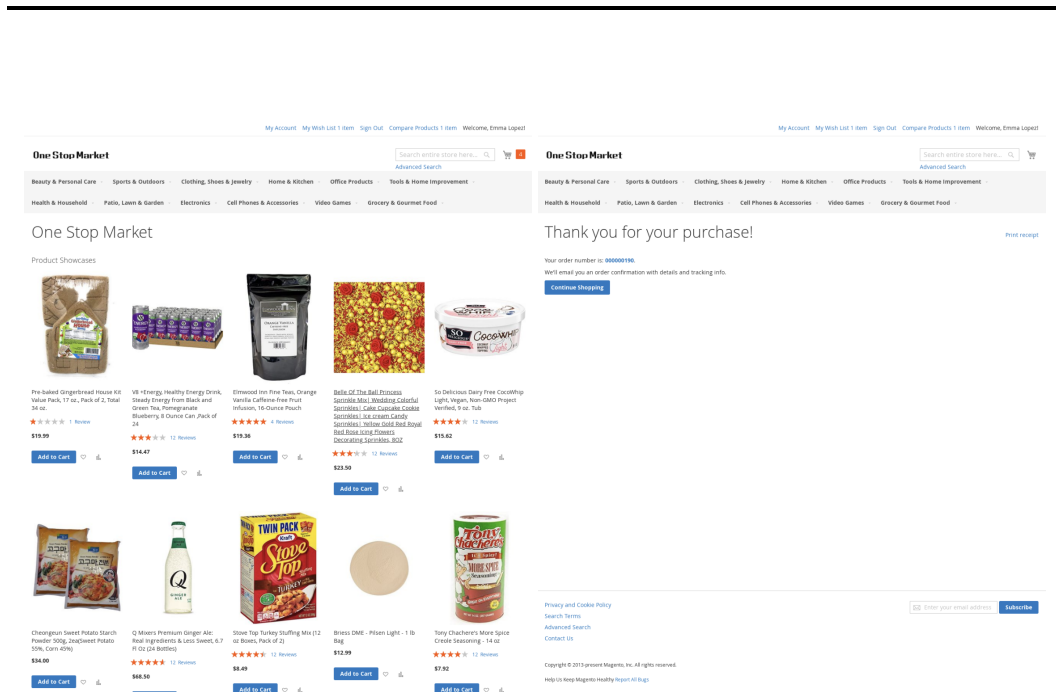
My Account My Wish List 1 item Sign Out Compare Products 1 item Welcome, Emma Lopez!

One Stop Market

Search entire store here...

4

Advanced Search

Beauty & Personal Care Sports & Outdoors Clothing, Shoes & Jewelry Home & Kitchen Office Products Tools & Home Improvement

Health & Household Patio, Lawn & Garden Electronics Cell Phones & Accessories Video Games Grocery & Gourmet Food

One Stop Market

Product Showcases

Pre-baked Gingerbread House Kit Value Pack, 17 oz., Pack of 2, Total 34 oz.

1 Review

$19.99

Add to Cart

V8 +Energy, Healthy Energy Drink, Steady Energy from Black and Green Tea, Pomegranate Blueberry, 8 Ounce Can ,Pack of 24

12 Reviews

$14.47

Add to Cart

Elmwood Inn Fine Teas, Orange Vanilla Caffeine-free Fruit Infusion, 16-Ounce Pouch

4 Reviews

$19.36

Add to Cart

Belle Of The Ball Princess Sprinkle Mix| Wedding Colorful Sprinkles| Cake Cupcake Cookie Sprinkles| Ice cream Candy Sprinkles| Yellow Gold Red Royal Red Rose Icing Flowers Decorating Sprinkles, 8OZ

12 Reviews

$23.50

Add to Cart

So Delicious Dairy Free CocoWhip Light, Vegan, Non-GMO Project Verified, 9 oz. Tub

12 Reviews

$15.62

Add to Cart

Cheongeun Sweet Potato Starch Powder 500g, 2ea(Sweet Potato 55%, Corn 45%)

$34.00

Add to Cart

Q Mixers Premium Ginger Ale: Real Ingredients & Less Sweet, 6.7 Fl Oz (24 Bottles)

12 Reviews

$68.50

Stove Top Turkey Stuffing Mix (12 oz Boxes, Pack of 2)

12 Reviews

$8.49

Add to Cart

Briess DME - Pilsen Light - 1 lb Bag

$12.99

Add to Cart

Tony Chachere's More Spice Creole Seasoning - 14 oz

12 Reviews

$7.92

Add to Cart

My Account My Wish List 1 item Sign Out Compare Products 1 item Welcome, Emma Lopez!

One Stop Market

Search entire store here...

Advanced Search

Beauty & Personal Care Sports & Outdoors Clothing, Shoes & Jewelry Home & Kitchen Office Products Tools & Home Improvement

Health & Household Patio, Lawn & Garden Electronics Cell Phones & Accessories Video Games Grocery & Gourmet Food

Thank you for your purchase!

Print receipt

Your order number is: 000000190.

We'll email you an order confirmation with details and tracking info.

Continue Shopping

Privacy and Cookie Policy

Search Terms

Advanced Search

Contact Us

Enter your email address

Subscribe

Copyright © 2013-present Magento, Inc. All rights reserved.

Help Us Keep Magento Healthy Report All Bugs